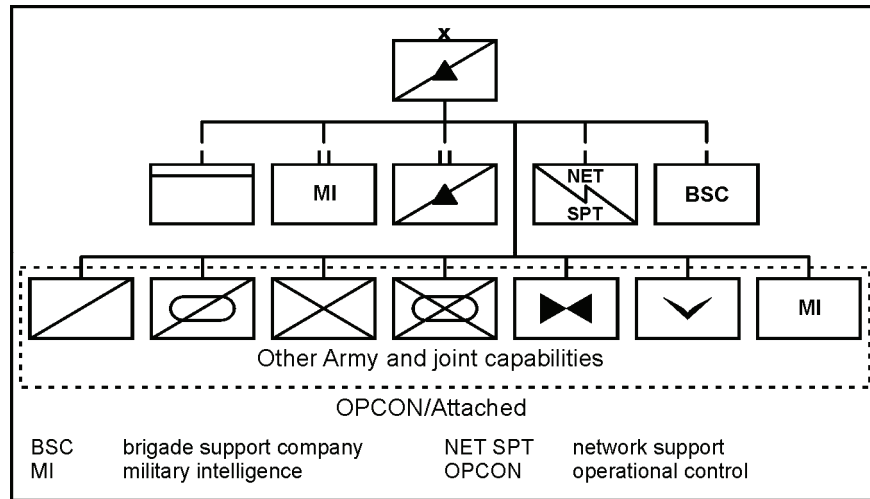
x

MI

NET SPT

BSC

MI

Other Army and joint capabilities

OPCON/Attached

| | | | |
|---|---|---|---|
| BSC | brigade support company | NET SPT | network support |
| MI | military intelligence | OPCON | operational control |